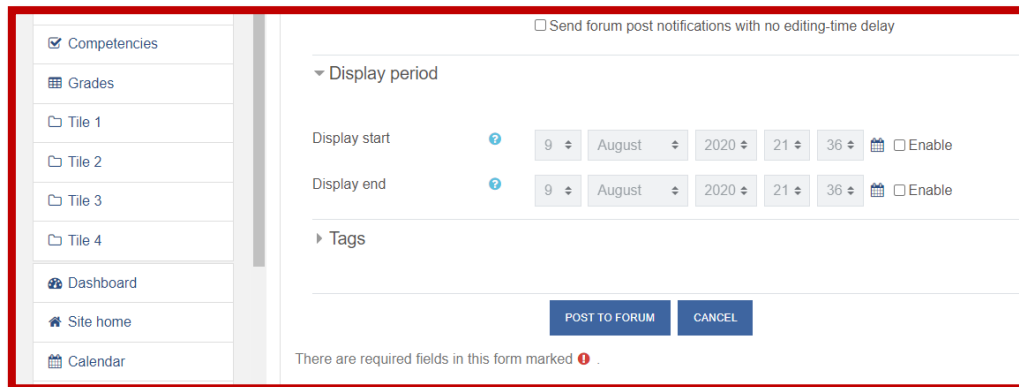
Competencies
Grades
Tile 1
Tile 2
Tile 3
Tile 4
Dashboard
Site home
Calendar

Send forum post notifications with no editing-time delay

Display period

Display start 9 August 2020 21 36 Enable

Display end 9 August 2020 21 36 Enable

Tags

POST TO FORUM CANCEL

There are required fields in this form marked .